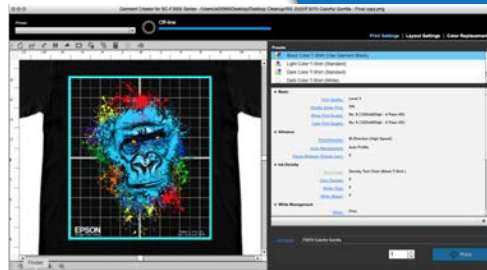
Garment Creator for SC-F3000 Series - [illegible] Colorful Gorilla - Final copy.png

Off-line

Print Settings | Layout Settings | Color Replacement

Presets

Black Color T-Shirt (Use Garment Black)
Light Color T-Shirt (Standard)
Dark Color T-Shirt (Standard)
Dark Color T-Shirt (White)

Basic

Print Quality: Level 4
Double White Print: ON
White Print Quality: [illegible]
Color Print Quality: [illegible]

Advance

Print Direction: Bi-Direction (High Speed)
Color Management: Auto Profile
Pause Between Passes (sec): 0

Ink Density

Saturation: Sunday Test Chart (Black T-Shirt)
Color Density: 0
White Tint: 0
White Mixed: 0

White Management

White: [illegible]

EPSON

F3000 Colorful Gorilla

1

Print